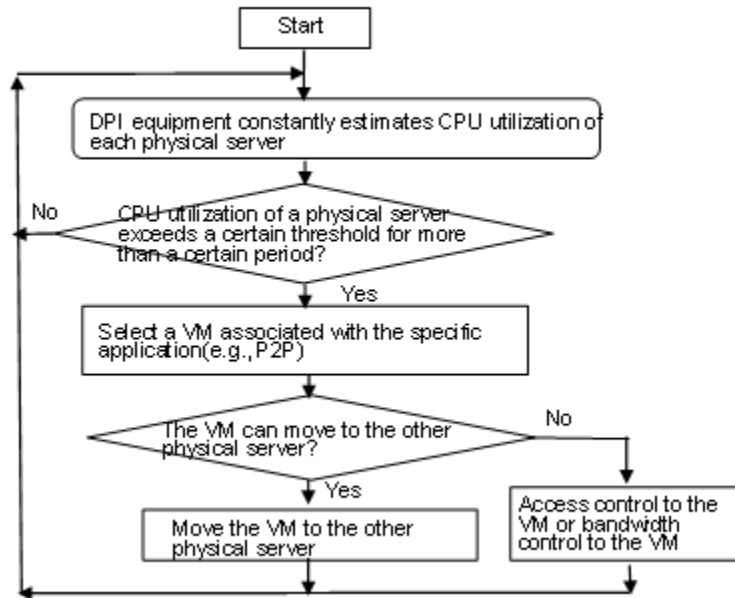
Start

DPI equipment constantly estimates CPU utilization of each physical server

No

CPU utilization of a physical server exceeds a certain threshold for more than a certain period?

Yes

Select a VM associated with the specific application(e.g., P2P)

The VM can move to the other physical server?

No

Yes

Move the VM to the other physical server

Access control to the VM or bandwidth control to the VM